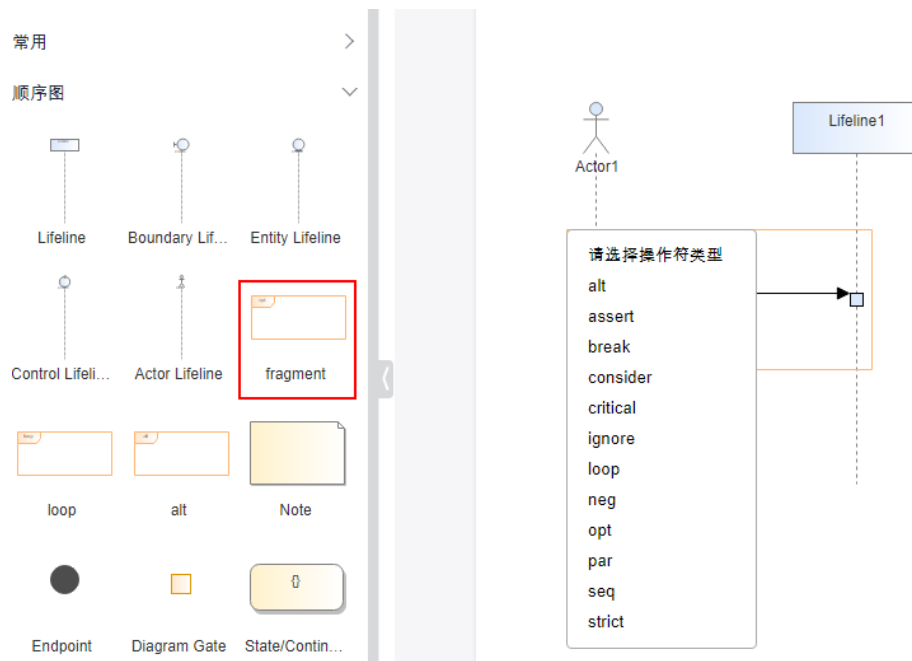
常用

顺序图

Lifeline
Boundary Lif...
Entity Lifeline

Control Lifeli...
Actor Lifeline
fragment

loop
alt
Note

{}

Endpoint
Diagram Gate
State/Contin...

Actor1

Lifeline1

请选择操作符类型
alt
assert
break
consider
critical
ignore
loop
neg
opt
par
seq
strict